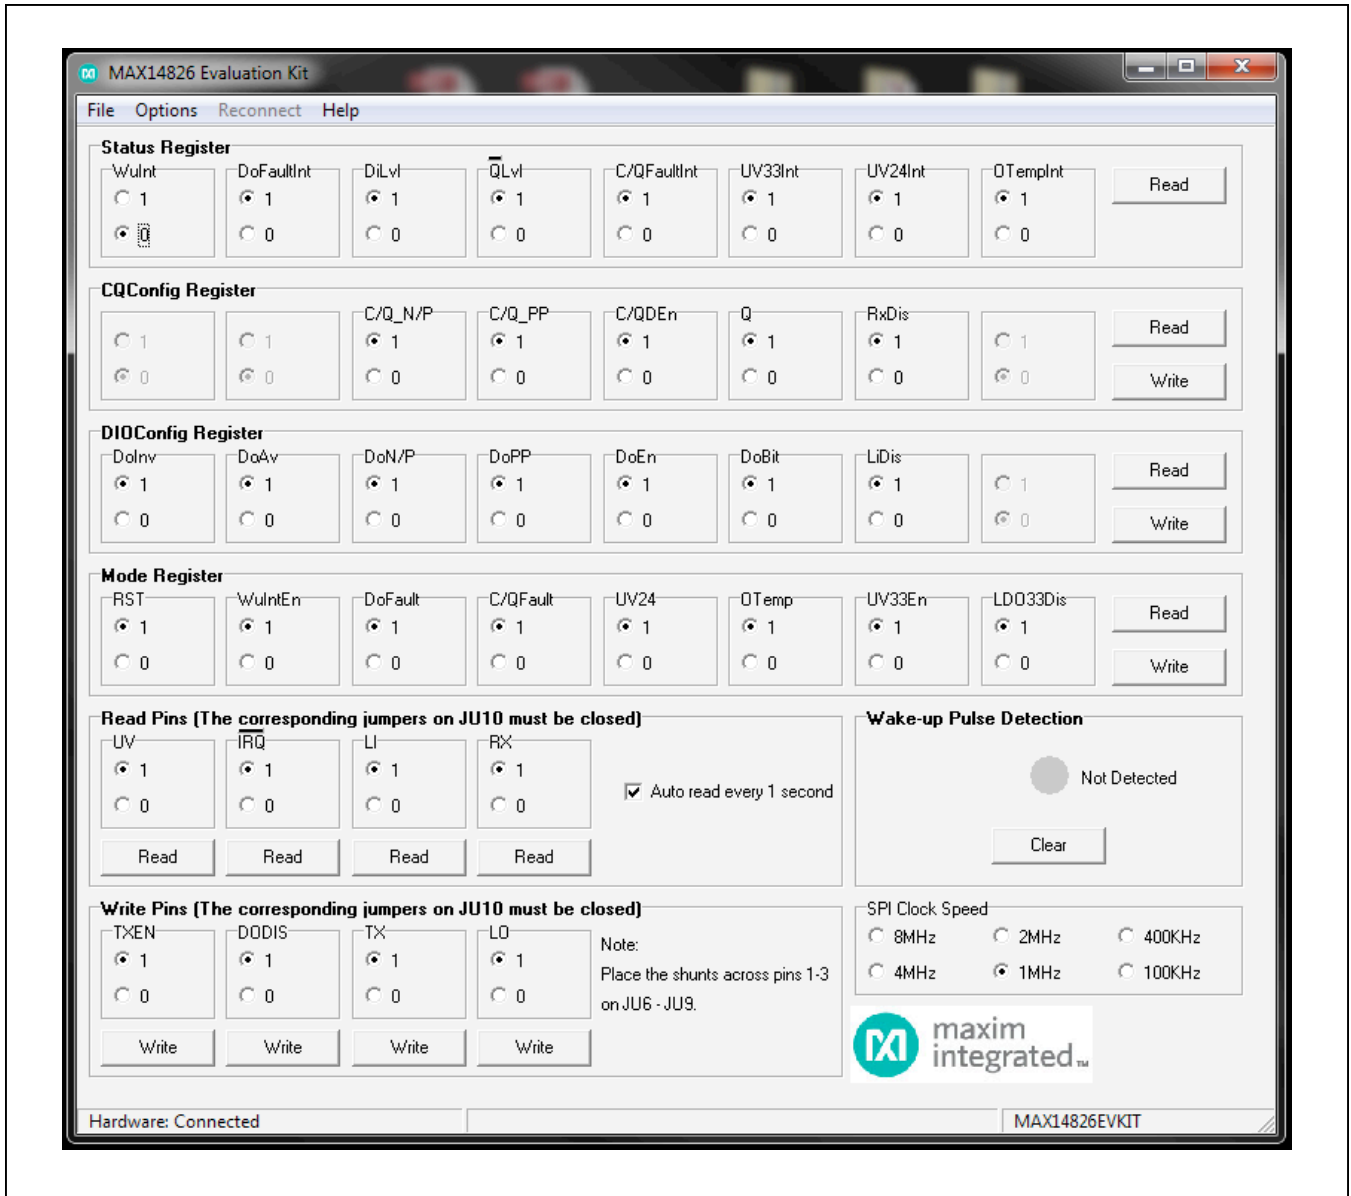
MAX14826 Evaluation Kit

File Options Reconnect Help

Status Register
WuInt 1 0
DoFaultInt 1 0
DiLvl 1 0
$\overline{Q}$Lvl 1 0
C/QFaultInt 1 0
UV33Int 1 0
UV24Int 1 0
OTempInt 1 0
Read

CQConfig Register
1 0
1 0
C/Q_N/P 1 0
C/Q_PP 1 0
C/QDEn 1 0
Q 1 0
RxDis 1 0
1 0
Read
Write

DIOConfig Register
DoInv 1 0
DoAv 1 0
DoN/P 1 0
DoPP 1 0
DoEn 1 0
DoBit 1 0
LiDis 1 0
1 0
Read
Write

Mode Register
RST 1 0
WuIntEn 1 0
DoFault 1 0
C/QFault 1 0
UV24 1 0
OTemp 1 0
UV33En 1 0
LDO33Dis 1 0
Read
Write

Read Pins (The corresponding jumpers on JU10 must be closed)
UV 1 0
$\overline{IRQ}$ 1 0
LI 1 0
RX 1 0
Auto read every 1 second
Read Read Read Read

Wake-up Pulse Detection
Not Detected
Clear

Write Pins (The corresponding jumpers on JU10 must be closed)
TXEN 1 0
DODIS 1 0
TX 1 0
LO 1 0
Note:
Place the shunts across pins 1-3 on JU6 - JU9.
Write Write Write Write

SPI Clock Speed
8MHz 2MHz 400KHz
4MHz 1MHz 100KHz

maxim integrated

Hardware: Connected
MAX14826EVKIT